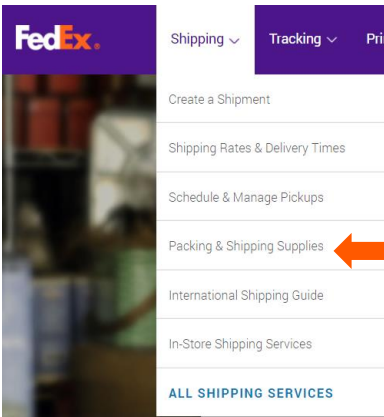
FedEx.

Shipping

Tracking

Pri

Create a Shipment

Shipping Rates & Delivery Times

Schedule & Manage Pickups

Packing & Shipping Supplies

International Shipping Guide

In-Store Shipping Services

ALL SHIPPING SERVICES